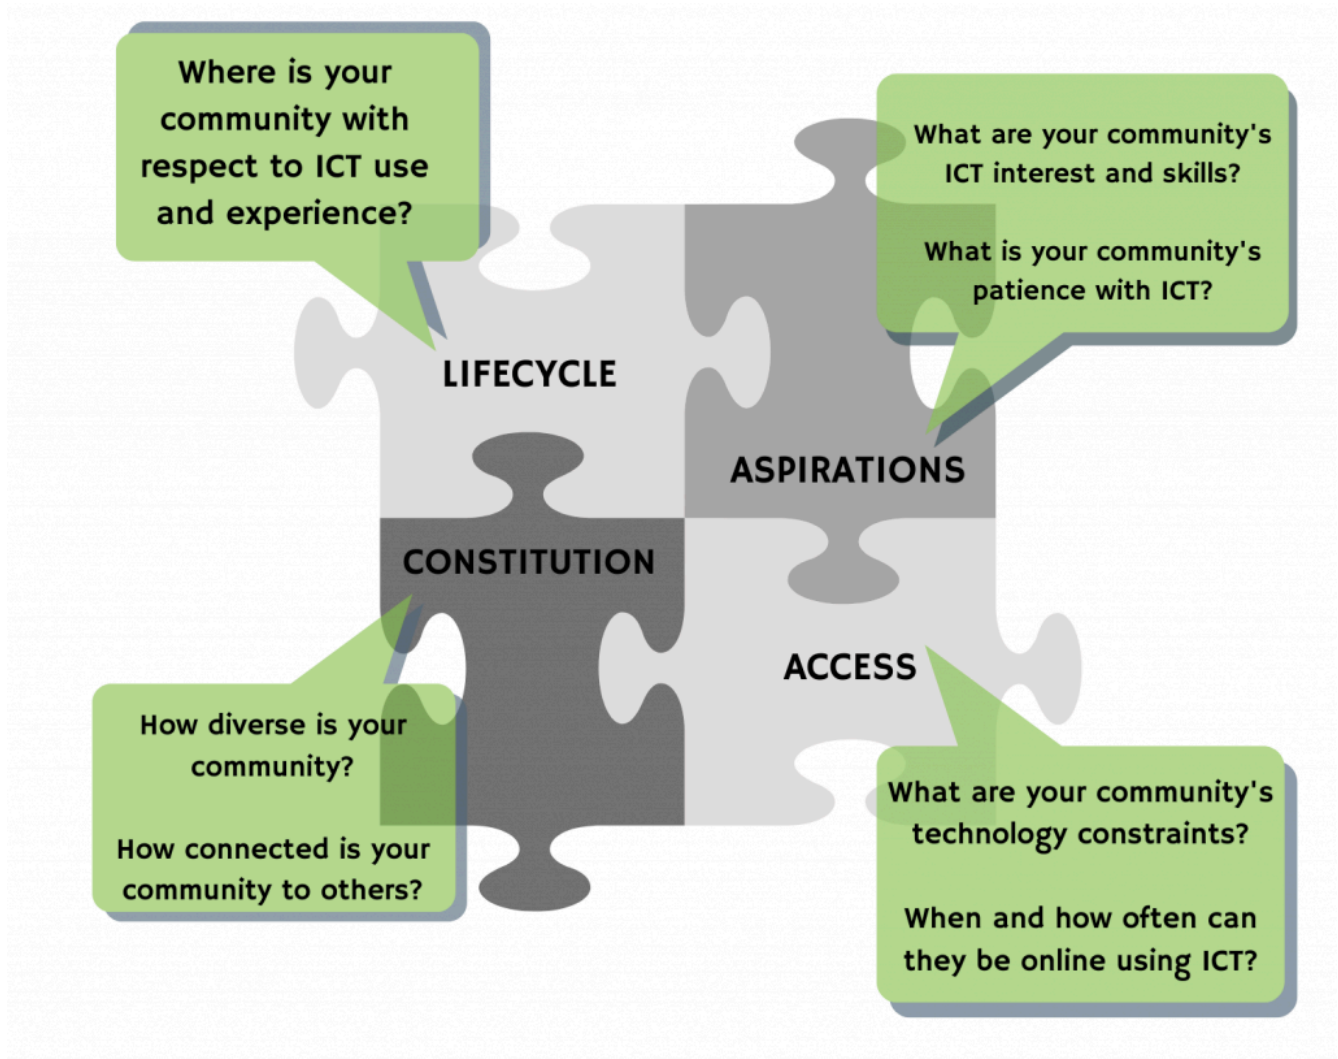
Where is your community with respect to ICT use and experience?

What are your community's ICT interest and skills?

What is your community's patience with ICT?

LIFECYCLE

ASPIRATIONS

CONSTITUTION

ACCESS

How diverse is your community?

How connected is your community to others?

What are your community's technology constraints?

When and how often can they be online using ICT?